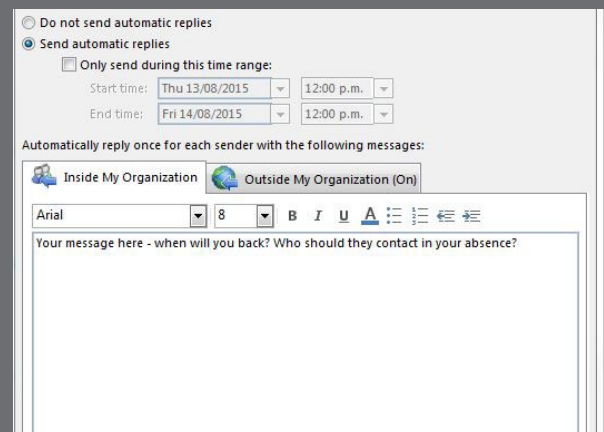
Do not send automatic replies
Send automatic replies
Only send during this time range:
Start time: Thu 13/08/2015 12:00 p.m.
End time: Fri 14/08/2015 12:00 p.m.
Automatically reply once for each sender with the following messages:
Inside My Organization
Outside My Organization (On)
Arial 8 B I U A
Your message here - when will you back? Who should they contact in your absence?